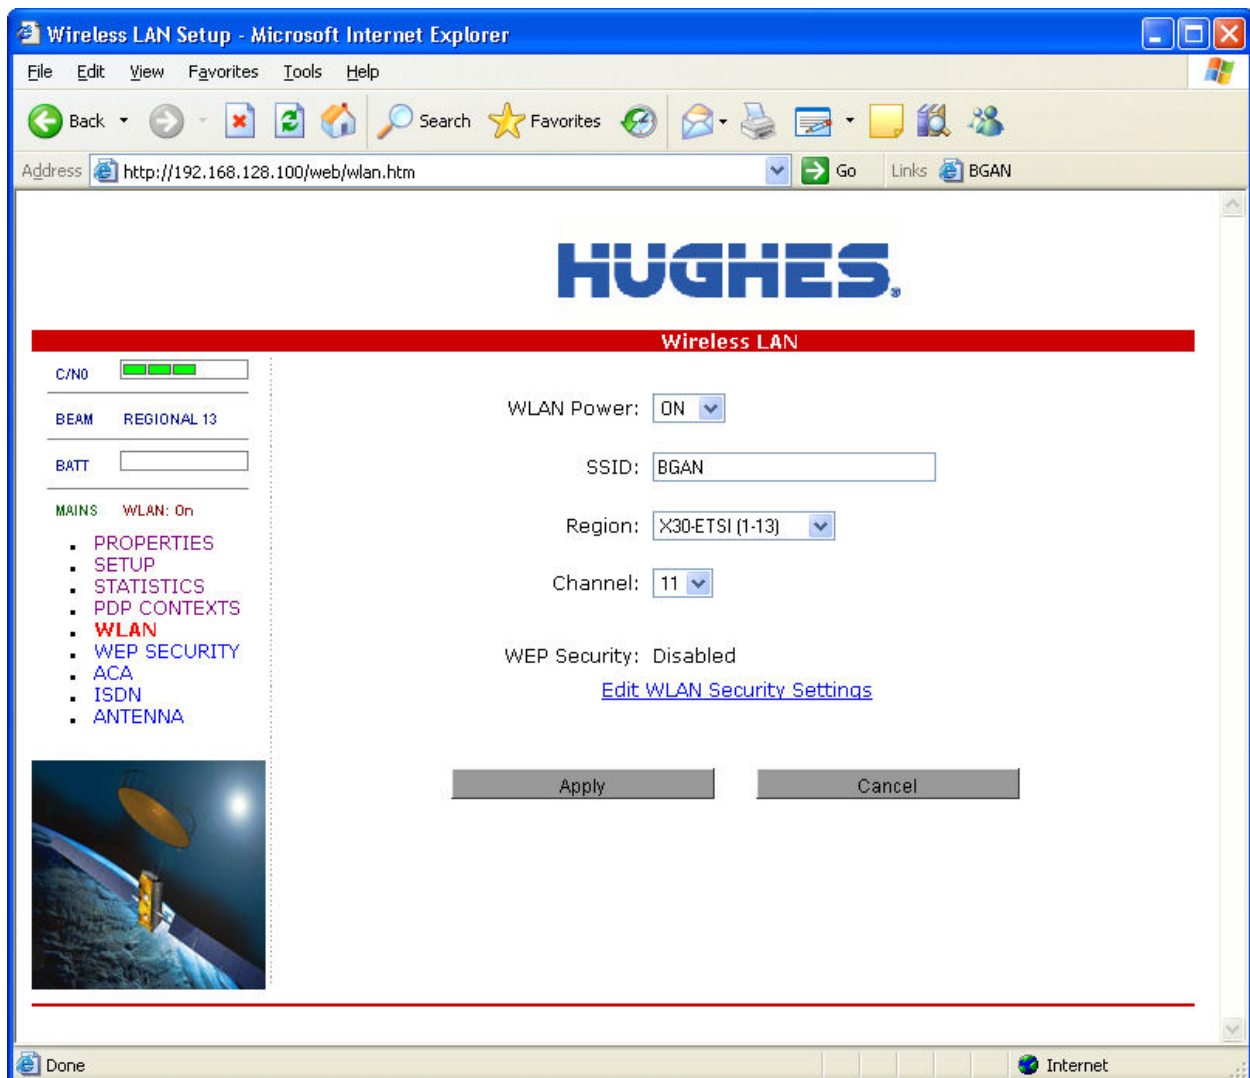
Wireless LAN Setup - Microsoft Internet Explorer

File Edit View Favorites Tools Help

Back Search Favorites

Address http://192.168.128.100/web/wlan.htm Go Links BGAN

HUGHES

Wireless LAN

C/N0

BEAM REGIONAL 13

BATT

MAINS WLAN: On

- PROPERTIES
- SETUP
- STATISTICS
- PDP CONTEXTS
- WLAN
- WEP SECURITY
- ACA
- ISDN
- ANTENNA

WLAN Power: ON

SSID: BGAN

Region: X30-ETSI (1-13)

Channel: 11

WEP Security: Disabled

Edit WLAN Security Settings

Apply Cancel

Done Internet